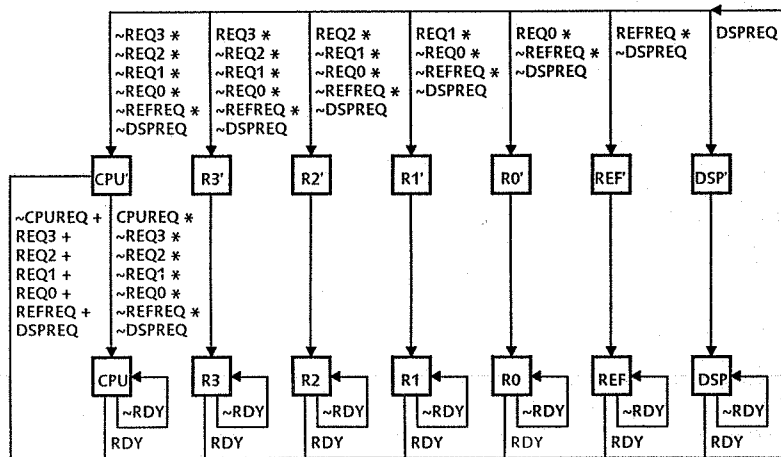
~REQ3 * ~REQ2 * ~REQ1 * ~REQ0 * ~REFREQ * ~DSPREQ

REQ3 * ~REQ2 * ~REQ1 * ~REQ0 * ~REFREQ * ~DSPREQ

REQ2 * ~REQ1 * ~REQ0 * ~REFREQ * ~DSPREQ

REQ1 * ~REQ0 * ~REFREQ * ~DSPREQ

REQ0 * ~REFREQ * ~DSPREQ

REFREQ * ~DSPREQ

DSPREQ

CPU'

R3'

R2'

R1'

R0'

REF'

DSP'

~CPUREQ + REQ3 + REQ2 + REQ1 + REQ0 + REFREQ + DSPREQ

CPUREQ * ~REQ3 * ~REQ2 * ~REQ1 * ~REQ0 * ~REFREQ * ~DSPREQ

CPU
~RDY
RDY

R3
~RDY
RDY

R2
~RDY
RDY

R1
~RDY
RDY

R0
~RDY
RDY

REF
~RDY
RDY

DSP
~RDY
RDY